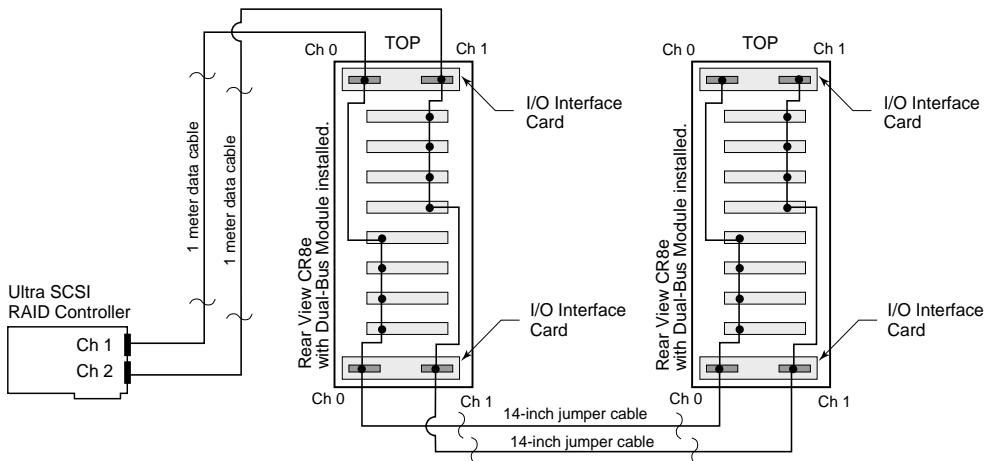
Ultra SCSI
RAID Controller
Ch 1
Ch 2

1 meter data cable
1 meter data cable

Ch 0
TOP
Ch 1
I/O Interface Card
Rear View CR8e with Dual-Bus Module installed.
I/O Interface Card
Ch 0
Ch 1

Ch 0
TOP
Ch 1
I/O Interface Card
Rear View CR8e with Dual-Bus Module installed.
I/O Interface Card
Ch 0
Ch 1

14-inch jumper cable
14-inch jumper cable